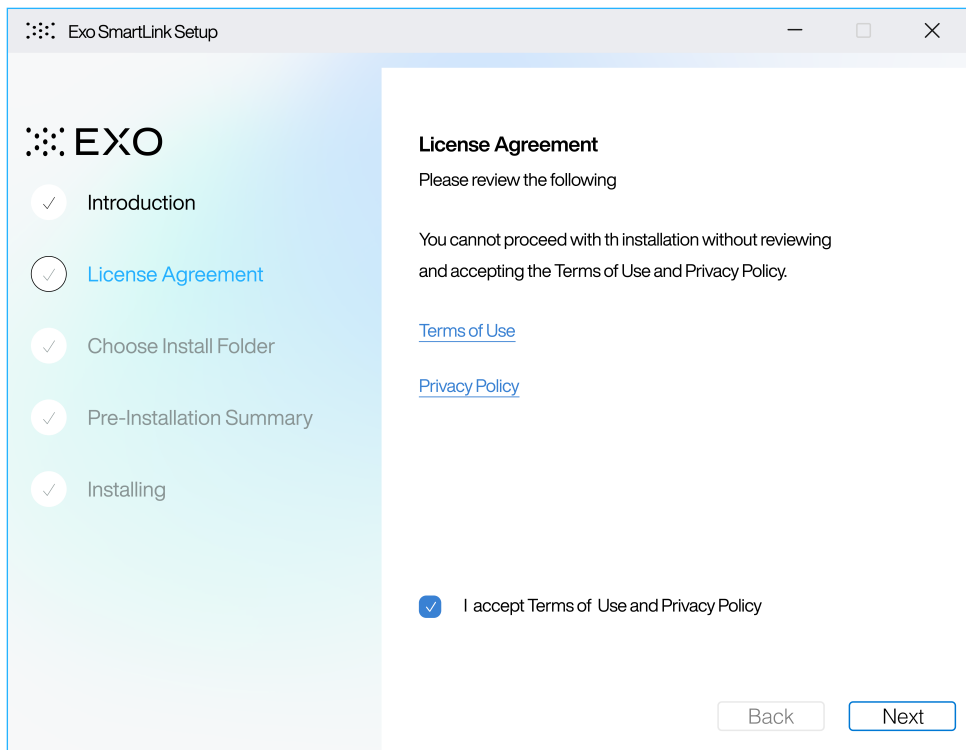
Exo SmartLink Setup

EXO

Introduction

License Agreement

Choose Install Folder

Pre-Installation Summary

Installing

License Agreement

Please review the following

You cannot proceed with th installation without reviewing and accepting the Terms of Use and Privacy Policy.

Terms of Use

Privacy Policy

I accept Terms of Use and Privacy Policy

Back

Next